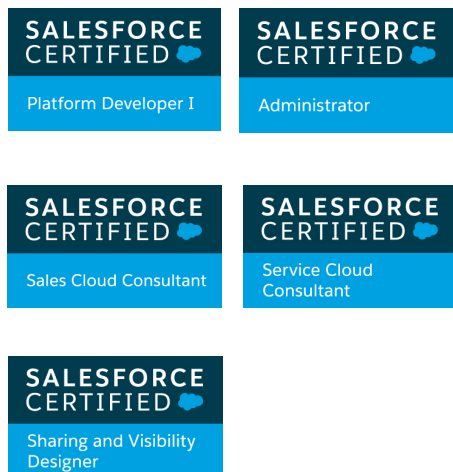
SALESFORCE CERTIFIED

Platform Developer I

SALESFORCE CERTIFIED

Administrator

SALESFORCE CERTIFIED

Sales Cloud Consultant

SALESFORCE CERTIFIED

Service Cloud Consultant

SALESFORCE CERTIFIED

Sharing and Visibility Designer